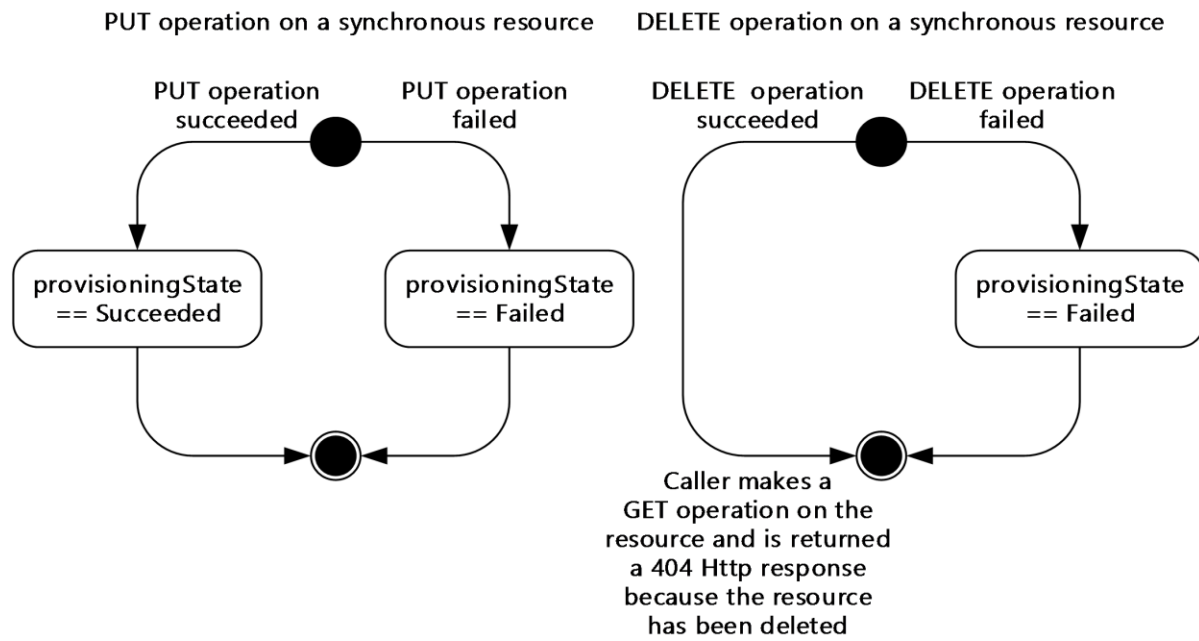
PUT operation on a synchronous resource

PUT operation succeeded

PUT operation failed

provisioningState == Succeeded

provisioningState == Failed

DELETE operation on a synchronous resource

DELETE operation succeeded

DELETE operation failed

provisioningState == Failed

Caller makes a GET operation on the resource and is returned a 404 Http response because the resource has been deleted